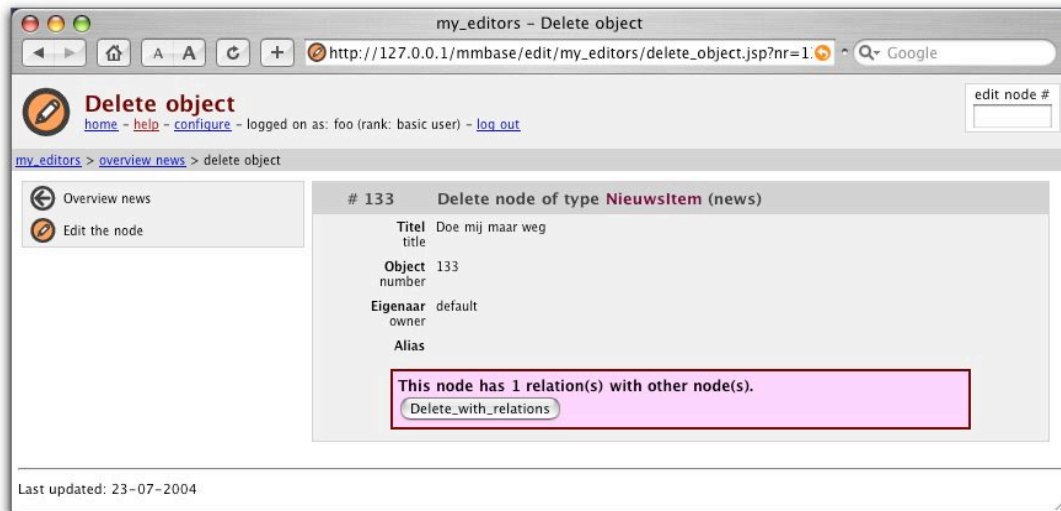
my_editors - Delete object

A A

http://127.0.0.1/mmbase/edit/my_editors/delete_object.jsp?nr=1:

Q- Google

Delete object

home - help - configure - logged on as: foo (rank: basic user) - log out

edit node #

my_editors > overview news > delete object

Overview news

Edit the node

# 133 Delete node of type NieuwsItem (news)

| | |
|---|---|
| Titel title | Doe mij maar weg |
| Object number | 133 |
| Eigenaar owner | default |
| Alias | |

This node has 1 relation(s) with other node(s).

Delete_with_relations

Last updated: 23-07-2004